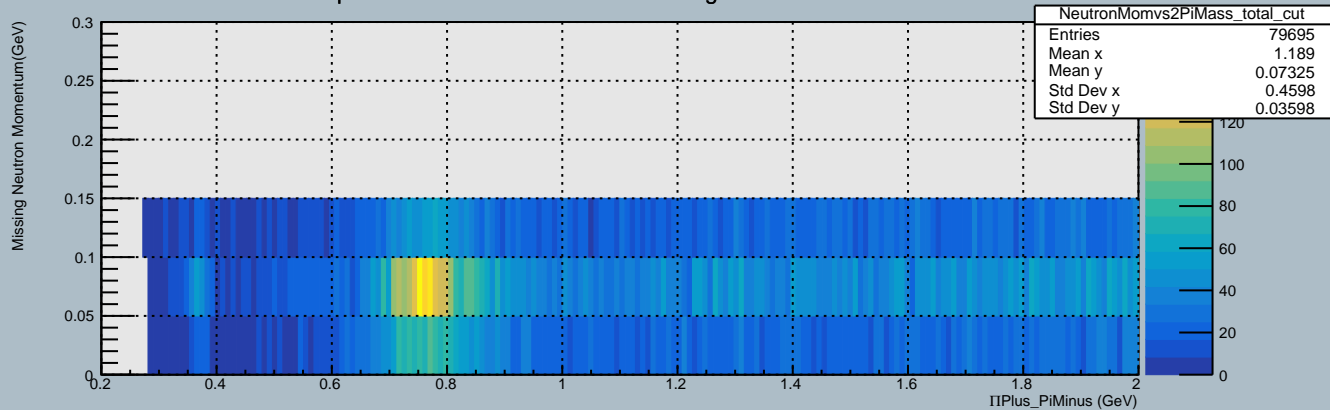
| NeutronMomvs2PiMass_total_cut | |
|---|---|
| Entries | 79695 |
| Mean x | 1.189 |
| Mean y | 0.07325 |
| Std Dev x | 0.4598 |
| Std Dev y | 0.03598 |

Missing Neutron Momentum(GeV)

0.3
0.25
0.2
0.15
0.1
0.05
0

0.2 0.4 0.6 0.8 1 1.2 1.4 1.6 1.8 2

ΠPlus_PiMinus (GeV)

120
100
80
60
40
20
0